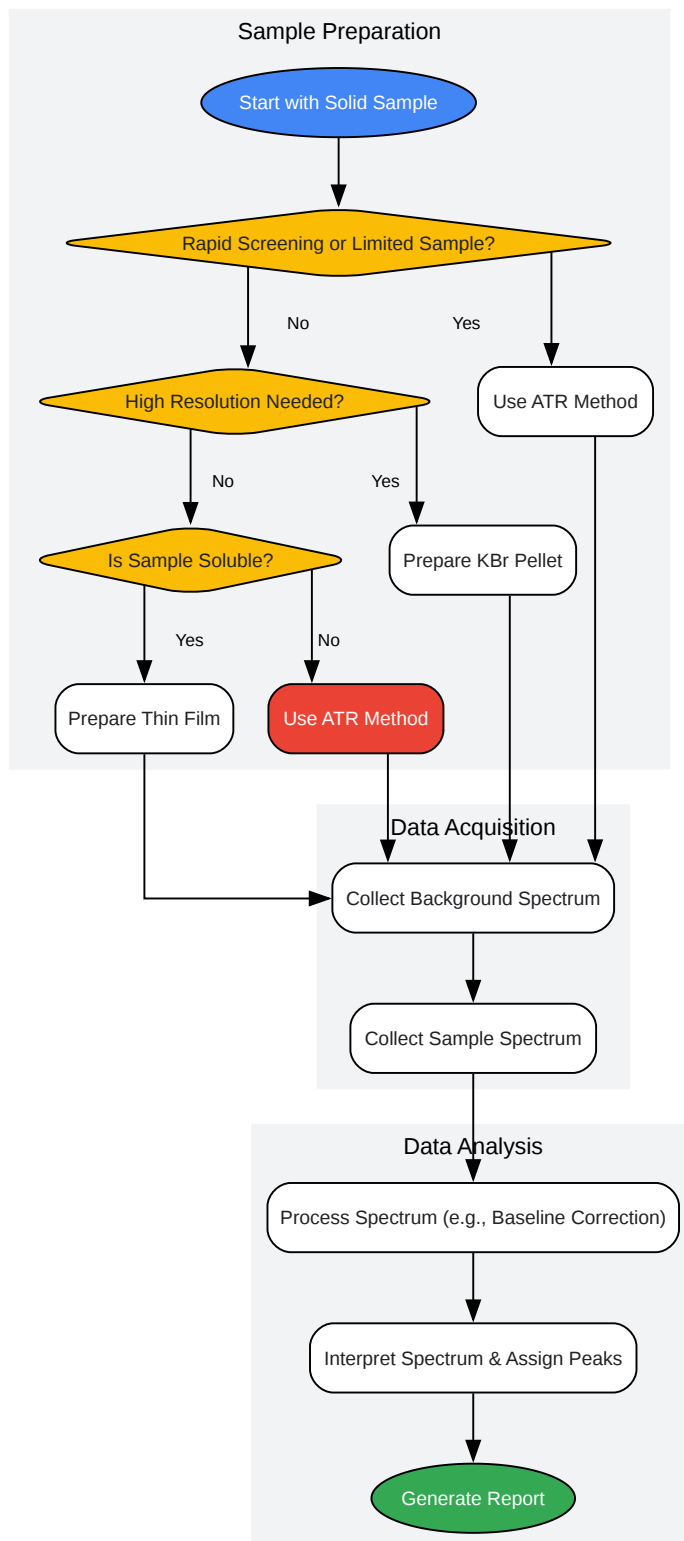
Sample Preparation

Start with Solid Sample

Rapid Screening or Limited Sample?

No

Yes

High Resolution Needed?

Use ATR Method

No

Yes

Is Sample Soluble?

Prepare KBr Pellet

Yes

No

Prepare Thin Film

Use ATR Method

Data Acquisition

Collect Background Spectrum

Collect Sample Spectrum

Data Analysis

Process Spectrum (e.g., Baseline Correction)

Interpret Spectrum & Assign Peaks

Generate Report